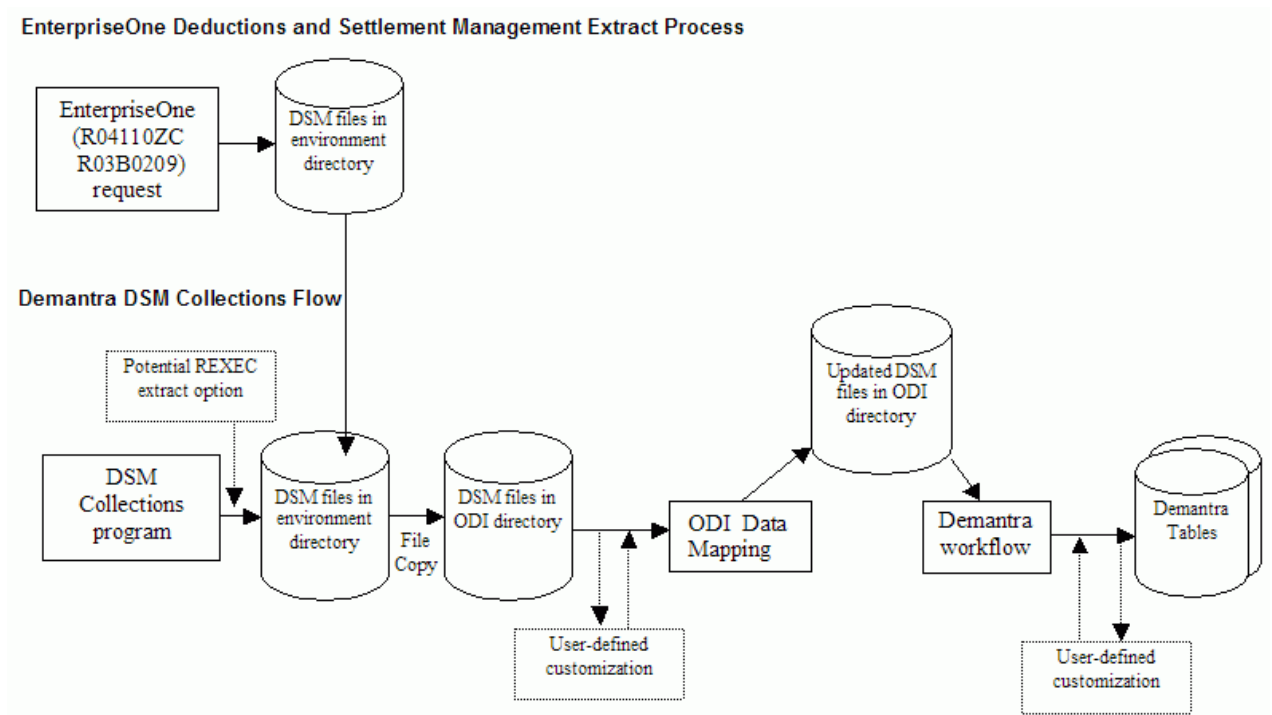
EnterpriseOne Deductions and Settlement Management Extract Process

EnterpriseOne (R04110ZC R03B0209) request

DSM files in environment directory

Demantra DSM Collections Flow

Potential REXEC extract option

DSM Collections program

DSM files in environment directory

File Copy

DSM files in ODI directory

User-defined customization

ODI Data Mapping

Updated DSM files in ODI directory

Demantra workflow

Demantra Tables

User-defined customization